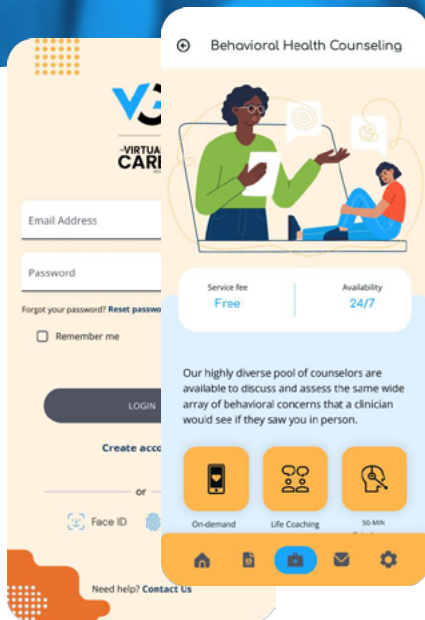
VC
THE VIRTUAL CAR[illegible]

Email Address

Password

Forgot your password? Reset passwo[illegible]

Remember me

LOGIN

Create acco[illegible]

or

Face ID

Need help? Contact Us

Behavioral Health Counseling

Service fee
Free

Availability
24/7

Our highly diverse pool of counselors are available to discuss and assess the same wide array of behavioral concerns that a clinician would see if they saw you in person.

On-demand

Life Coaching

50-MIN
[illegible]